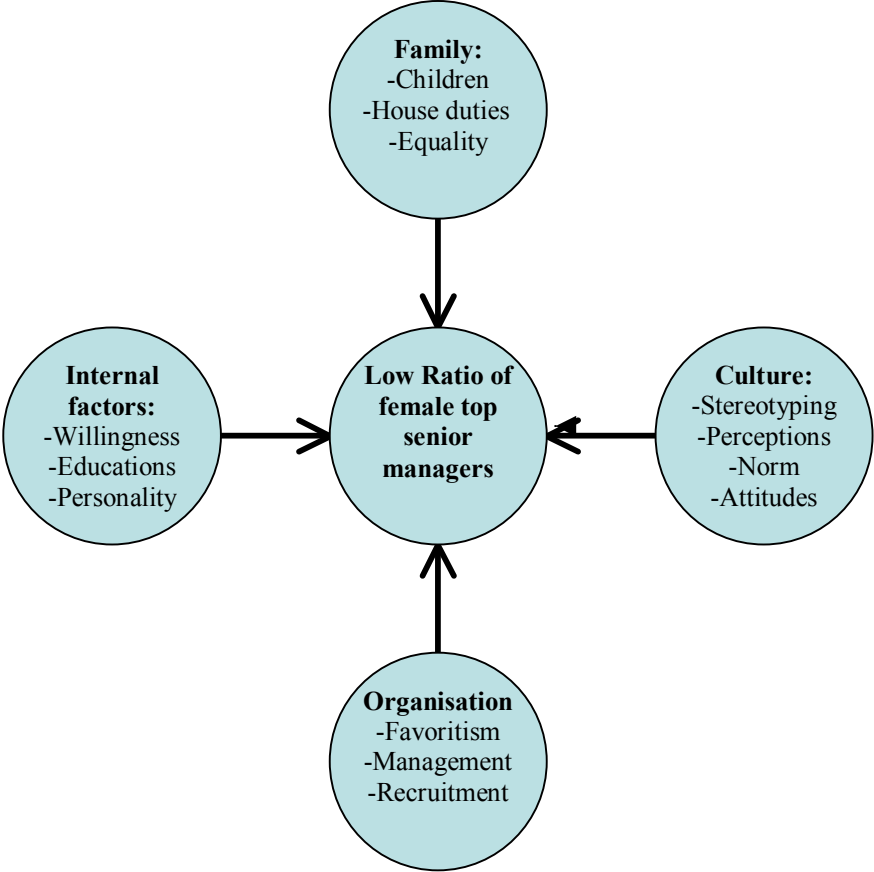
**Family:**
-Children
-House duties
-Equality

**Internal factors:**
-Willingness
-Educations
-Personality

**Low Ratio of female top senior managers**

**Culture:**
-Stereotyping
-Perceptions
-Norm
-Attitudes

**Organisation**
-Favoritism
-Management
-Recruitment